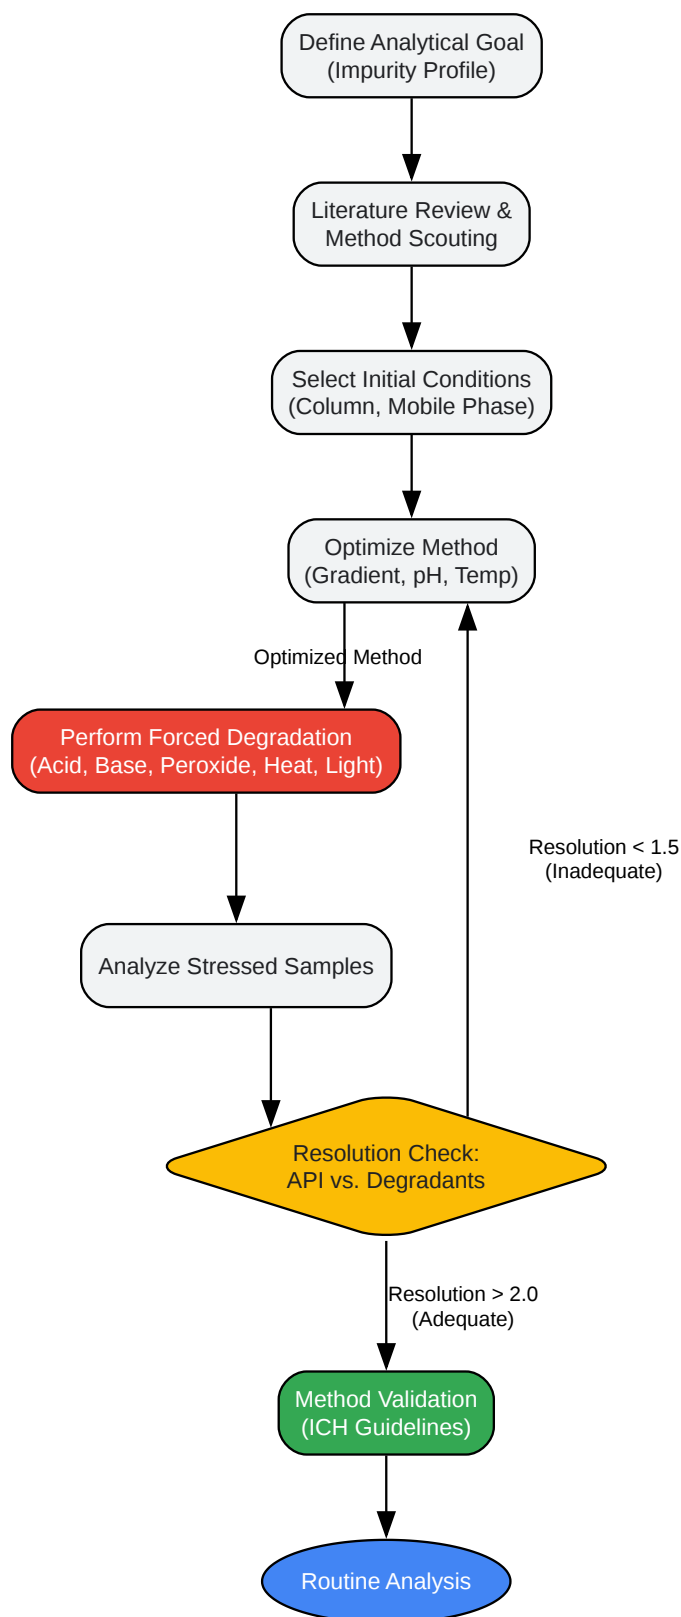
Define Analytical Goal
(Impurity Profile)

Literature Review &
Method Scouting

Select Initial Conditions
(Column, Mobile Phase)

Optimize Method
(Gradient, pH, Temp)

Optimized Method

Perform Forced Degradation
(Acid, Base, Peroxide, Heat, Light)

Resolution < 1.5
(Inadequate)

Analyze Stressed Samples

Resolution Check:
API vs. Degradants

Resolution > 2.0
(Adequate)

Method Validation
(ICH Guidelines)

Routine Analysis